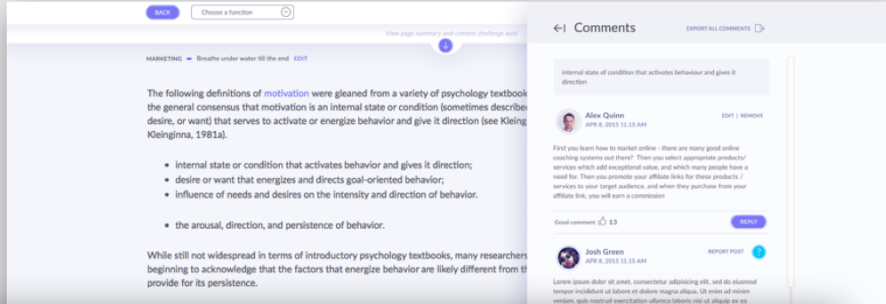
BACK
Choose a function

View page summary and content challenge level

MARKETING • Breathe under water till the end EDIT

The following definitions of motivation were gleaned from a variety of psychology textbook the general consensus that motivation is an internal state or condition (sometimes describe desire, or want) that serves to activate or energize behavior and give it direction (see Kleing Kleinginna, 1981a).

- internal state or condition that activates behavior and gives it direction;
- desire or want that energizes and directs goal-oriented behavior;
- influence of needs and desires on the intensity and direction of behavior.

- the arousal, direction, and persistence of behavior.

While still not widespread in terms of introductory psychology textbooks, many researchers beginning to acknowledge that the factors that energize behavior are likely different from th provide for its persistence.

Comments
EXPORT ALL COMMENTS

internal state of condition that activates behaviour and gives it direction

Alex Quinn
APR 8, 2015 11.15 AM
EDIT | REMOVE

First you learn how to market online - there are many good online coaching systems out there? Then you select appropriate products/ services which add exceptional value, and which many people have a need for. Then you promote your affiliate links for these products / services to your target audience, and when they purchase from your affiliate link, you will earn a commission

Good comment 13
REPLY

Josh Green
APR 8, 2015 11.15 AM
REPORT POST

Lorem ipsum dolor sit amet, consectetur adipisicing elit, sed do eiusmod tempor incididunt ut labore et dolore magna aliqua. Ut enim ad minim veniam, quis nostrud exercitation ullamco laboris nisi ut aliquip ex ea